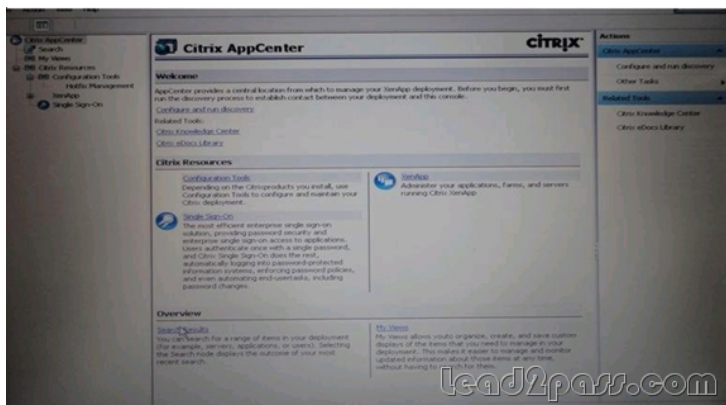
Citrix AppCenter
Search
My Views
Citrix Resources
Configuration Tools
Hotfix Management
XenApp
Single Sign-On

Citrix AppCenter

CiTRIX

Welcome

AppCenter provides a central location from which to manage your XenApp deployment. Before you begin, you must first run the discovery process to establish contact between your deployment and this console.

Configure and run discovery

Related Tools:

Citrix Knowledge Center

Citrix eDocs Library

Citrix Resources

Configuration Tools

Depending on the Citrix products you install, use Configuration Tools to configure and maintain your Citrix deployment.

Single Sign-On

The most efficient enterprise single sign-on solution, providing password security and enterprise single sign-on access to applications. Users authenticate once with a single password, and Citrix Single Sign-On does the rest, automatically logging into password-protected information systems, enforcing password policies, and even automating end-user tasks, including password changes.

XenApp

Administer your applications, farms, and servers running Citrix XenApp

Overview

Search Results

You can Search for a range of items in your deployment (for example, servers, applications, or users). Selecting the Search node displays the outcome of your most recent search.

My Views

My Views allows you to organize, create, and save custom displays of the items that you need to manage in your deployment. This makes it easier to manage and monitor updated information about those items at any time, without having to search for them.

Actions

Citrix AppCenter

Configure and run discovery

Other Tasks

Related Tools

Citrix Knowledge Center

Citrix eDocs Library

lead2pass.com